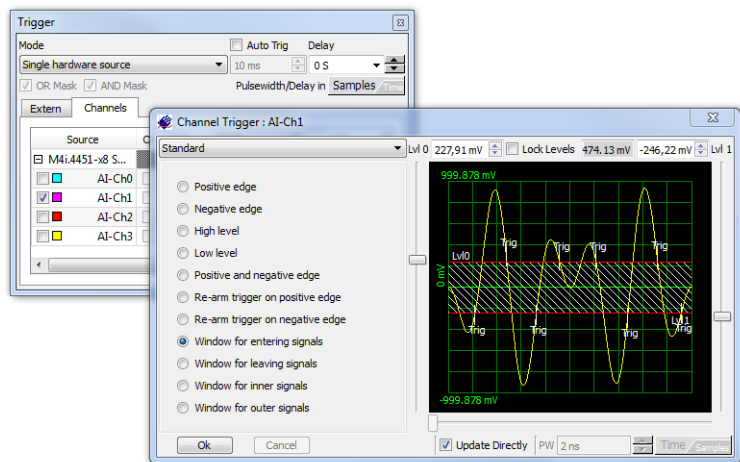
Trigger

Mode
Auto Trig
Delay
Single hardware source
10 ms
0 S
OR Mask
AND Mask
Pulsewidth/Delay in
Samples
Extern
Channels
Source
M4i.4451-x8 S...
AI-Ch0
AI-Ch1
AI-Ch2
AI-Ch3

Channel Trigger : AI-Ch1
Standard
Lvl 0
227,91 mV
Lock Levels
474.13 mV
-246,22 mV
Lvl 1
Positive edge
Negative edge
High level
Low level
Positive and negative edge
Re-arm trigger on positive edge
Re-arm trigger on negative edge
Window for entering signals
Window for leaving signals
Window for inner signals
Window for outer signals
999.878 mV
0 mV
-999.878 mV
Lvl0
Lvl1
Trig
Trig
Trig
Trig
Trig
Trig
Trig
Trig
Trig
Ok
Cancel
Update Directly
PW
2 ns
Time
Samples